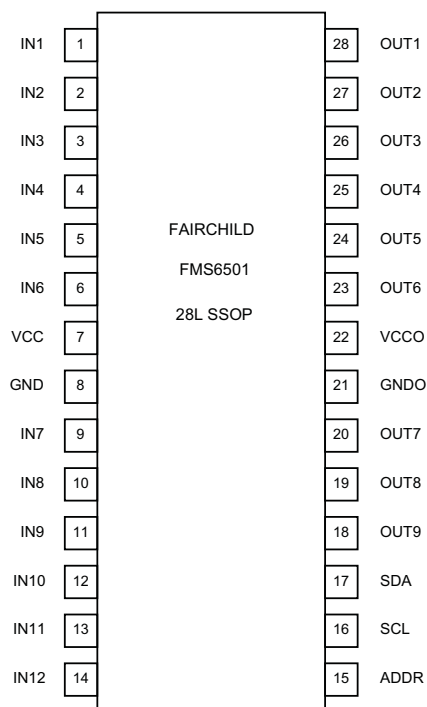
IN1 1
IN2 2
IN3 3
IN4 4
IN5 5
IN6 6
VCC 7
GND 8
IN7 9
IN8 10
IN9 11
IN10 12
IN11 13
IN12 14

FAIRCHILD

FMS6501

28L SSOP

28 OUT1
27 OUT2
26 OUT3
25 OUT4
24 OUT5
23 OUT6
22 VCCO
21 GNDO
20 OUT7
19 OUT8
18 OUT9
17 SDA
16 SCL
15 ADDR